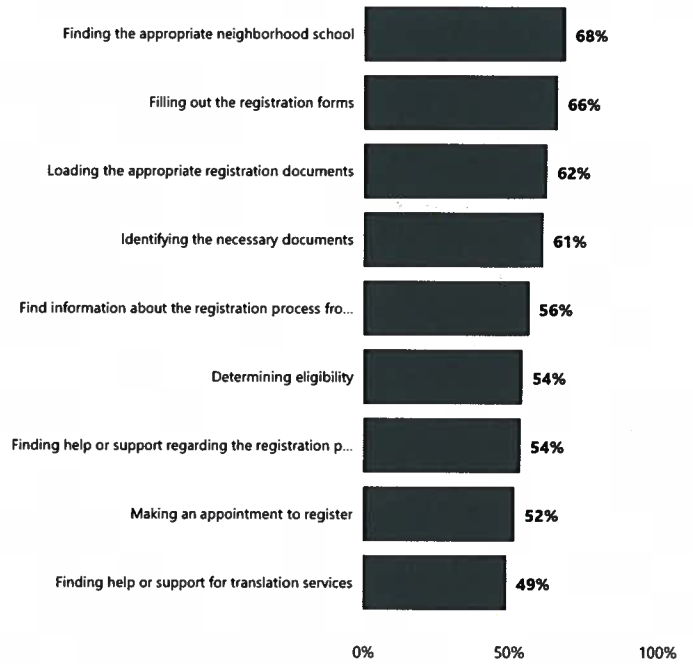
Finding the appropriate neighborhood school 68%

Filling out the registration forms 66%

Loading the appropriate registration documents 62%

Identifying the necessary documents 61%

Find information about the registration process fro... 56%

Determining eligibility 54%

Finding help or support regarding the registration p... 54%

Making an appointment to register 52%

Finding help or support for translation services 49%

0% 50% 100%